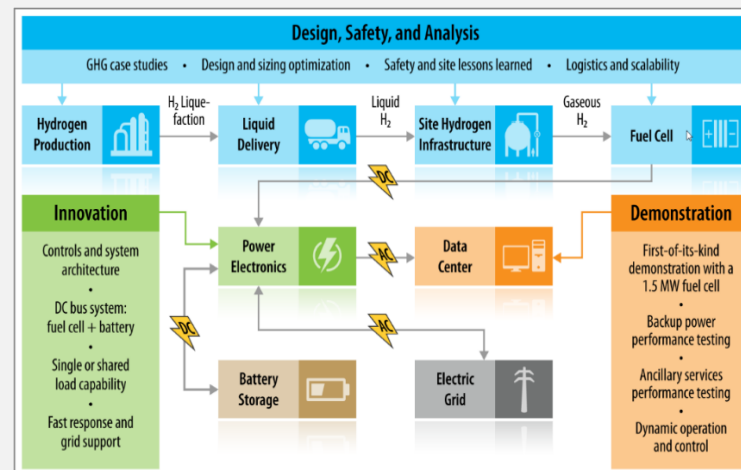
Design, Safety, and Analysis

GHG case studies • Design and sizing optimization • Safety and site lessons learned • Logistics and scalability

Hydrogen Production

$H_2$ Liquefaction

Liquid Delivery

Liquid $H_2$

Site Hydrogen Infrastructure

Gaseous $H_2$

Fuel Cell

DC

Innovation

Controls and system architecture
•
DC bus system: fuel cell + battery
•
Single or shared load capability
•
Fast response and grid support

Power Electronics

AC

Data Center

Demonstration

First-of-its-kind demonstration with a 1.5 MW fuel cell
•
Backup power performance testing
•
Ancillary services performance testing
•
Dynamic operation and control

DC

AC

Battery Storage

Electric Grid